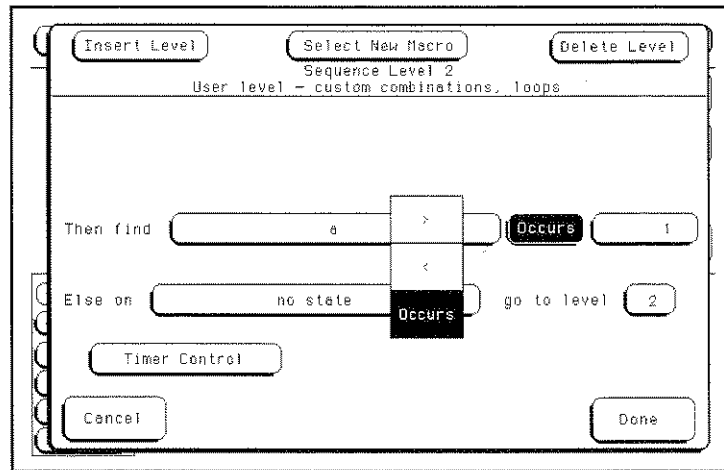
Insert Level

Select New Macro

Delete Level

Sequence Level 2

User level – custom combinations, loops

Then find

a

>

Occurs

1

<

Else on

no state

Occurs

go to level

2

Timer Control

Cancel

Done